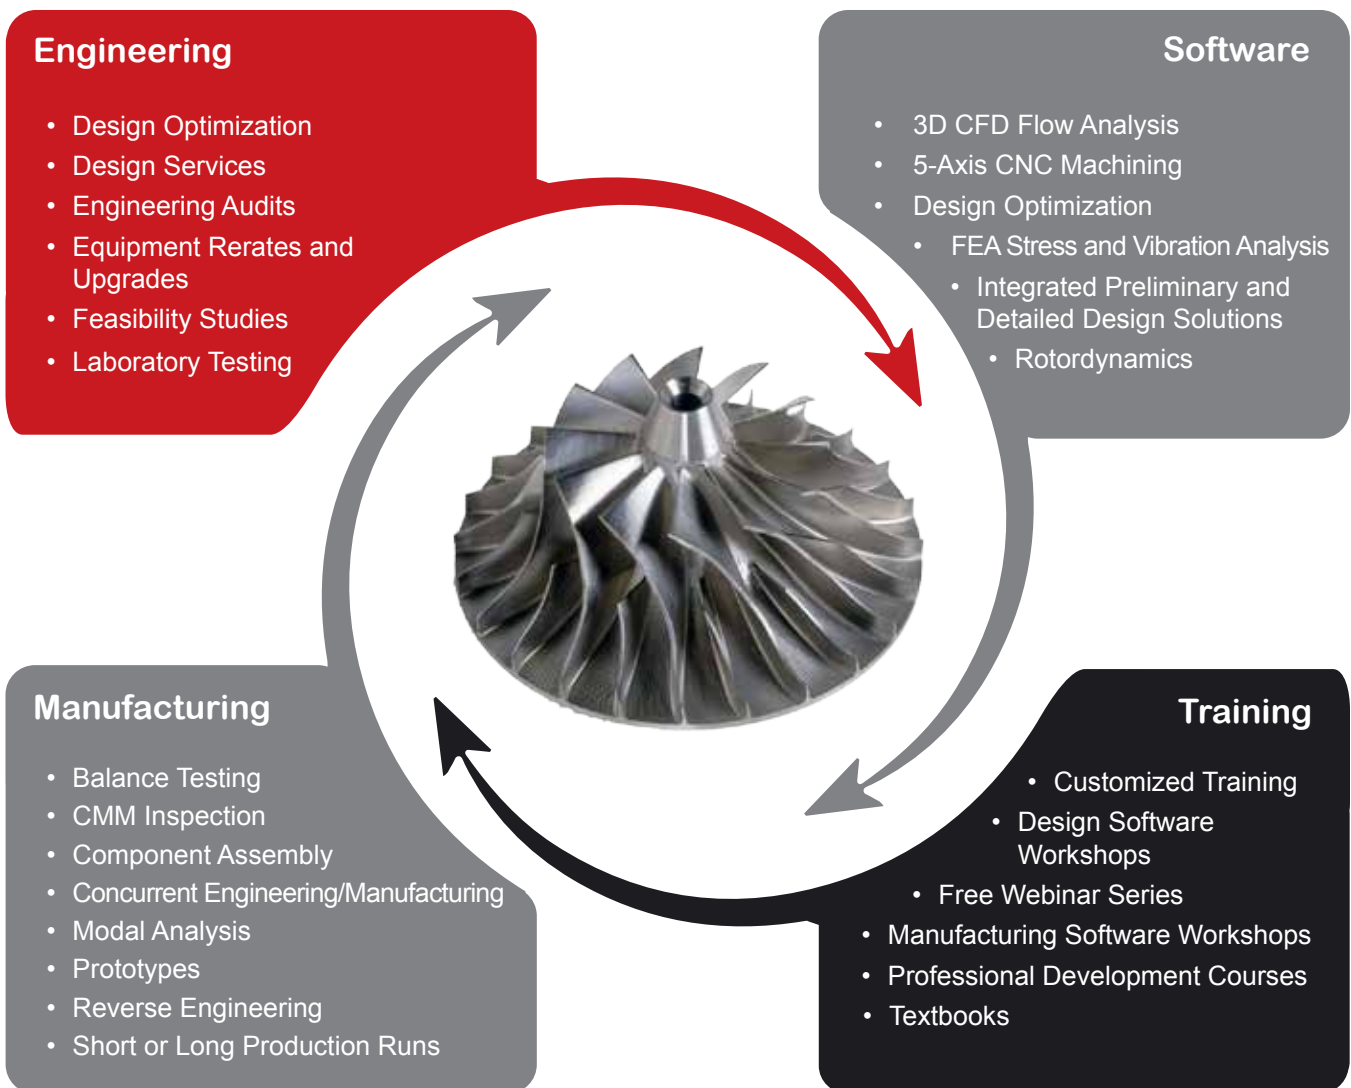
Engineering

- Design Optimization
- Design Services
- Engineering Audits
- Equipment Rerates and Upgrades
- Feasibility Studies
- Laboratory Testing

Software

- 3D CFD Flow Analysis
- 5-Axis CNC Machining
- Design Optimization
- FEA Stress and Vibration Analysis
- Integrated Preliminary and Detailed Design Solutions
- Rotordynamics

Manufacturing

- Balance Testing
- CMM Inspection
- Component Assembly
- Concurrent Engineering/Manufacturing
- Modal Analysis
- Prototypes
- Reverse Engineering
- Short or Long Production Runs

Training

- Customized Training
- Design Software Workshops
- Free Webinar Series
- Manufacturing Software Workshops
- Professional Development Courses
- Textbooks